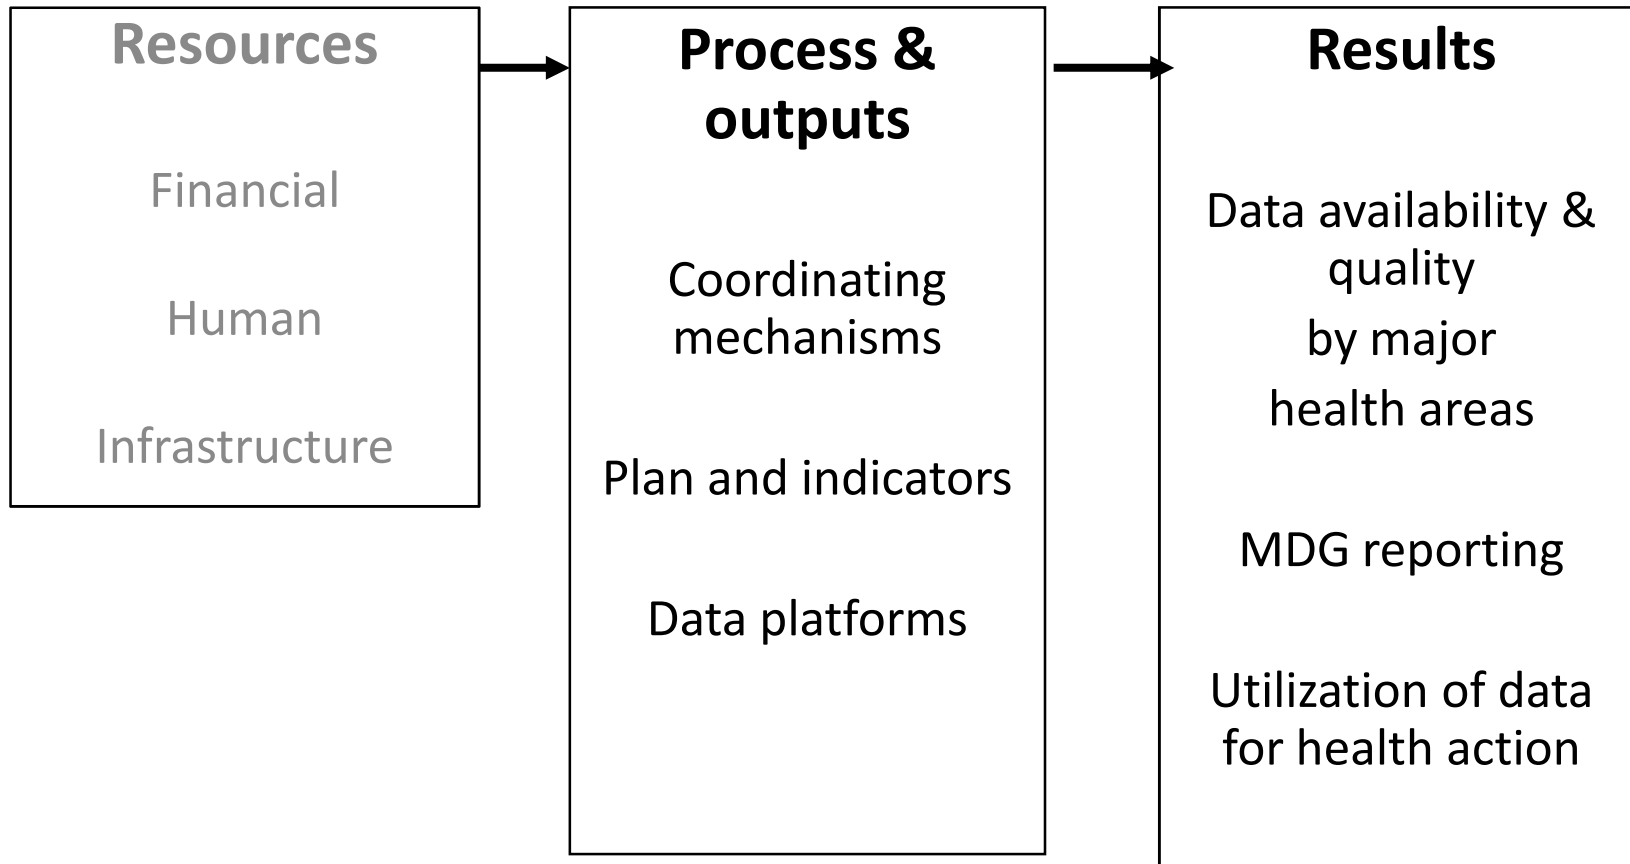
Resources

Financial

Human

Infrastructure

Process & outputs

Coordinating mechanisms

Plan and indicators

Data platforms

Results

Data availability & quality by major health areas

MDG reporting

Utilization of data for health action